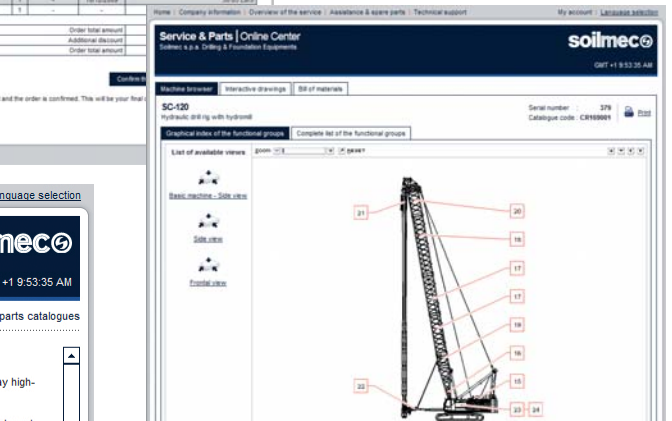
Order total amount
Additional discount
Order total amount
Confirm
and the order is confirmed. This will be your final

anguage selection
meco
+1 9:53:35 AM
parts catalogues
ly high-

Home | Company information | Overview of the service | Assistance & spare parts | Technical support
My account | Language selection
Service & Parts | Online Center
Soilmec s.p.a. Drilling & Foundation Equipments
soilmec
GMT +1 9:53:35 AM
Machine browser | Interactive drawings | Bill of materials
SC-120
Hydraulic drill rig with hydromill
Serial number : 379
Catalogue code : CR159001
Print
Graphical index of the functional groups | Complete list of the functional groups
List of available views
ZOOM
RESET
Basic machine - Side view
Side view
Frontal view
21
20
16
17
17
19
16
15
22
23
24